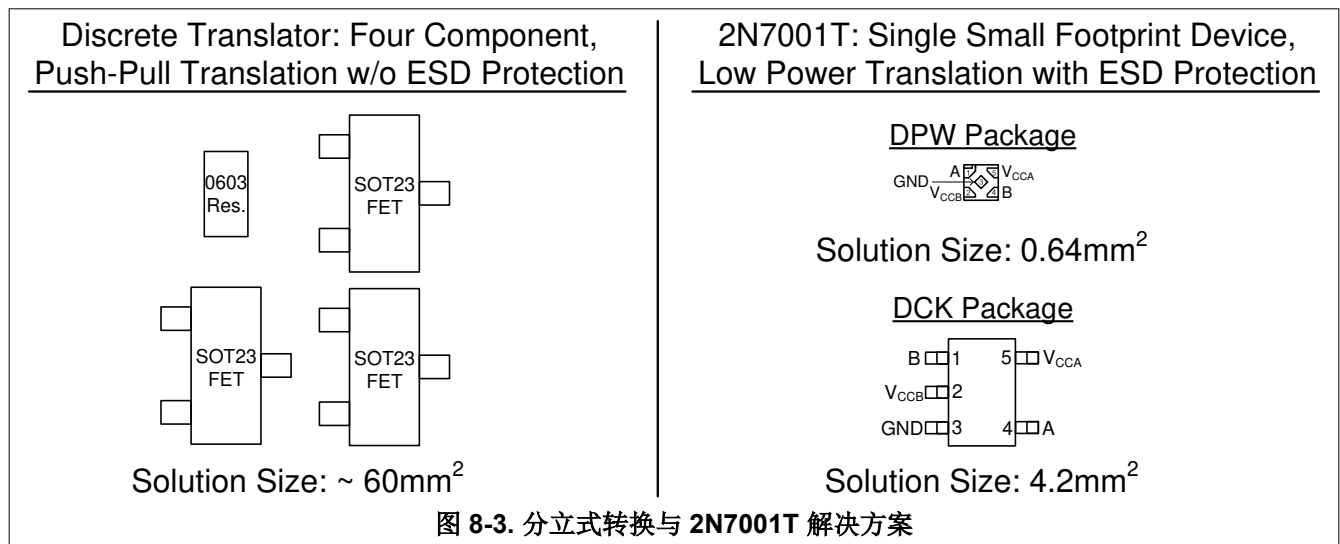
Discrete Translator: Four Component, Push-Pull Translation w/o ESD Protection

0603 Res.

SOT23 FET

SOT23 FET

SOT23 FET

Solution Size: ~ 60mm$^2$

2N7001T: Single Small Footprint Device, Low Power Translation with ESD Protection

DPW Package

GND A $V_{CCA}$ $V_{CCB}$ B

Solution Size: 0.64mm$^2$

DCK Package

B 1 5 $V_{CCA}$
$V_{CCB}$ 2
GND 3 4 A

Solution Size: 4.2mm$^2$

图 8-3. 分立式转换与 2N7001T 解决方案